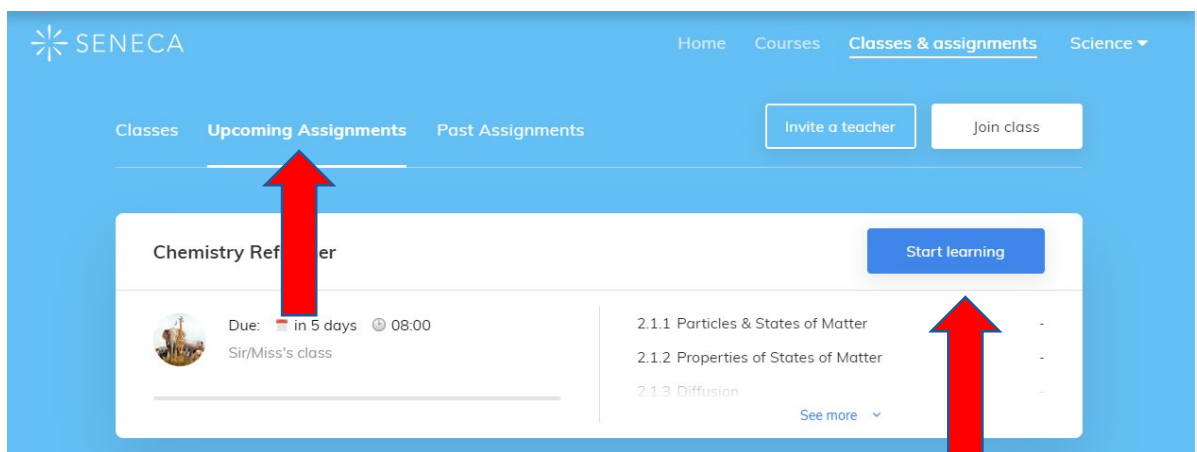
SENECA

Home Courses Classes & assignments Science

Classes Upcoming Assignments Past Assignments

Invite a teacher Join class

Chemistry Ref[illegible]er

Start learning

Due: in 5 days 08:00
Sir/Miss's class

2.1.1 Particles & States of Matter -
2.1.2 Properties of States of Matter -
2.1.3 Diffusion -

See more